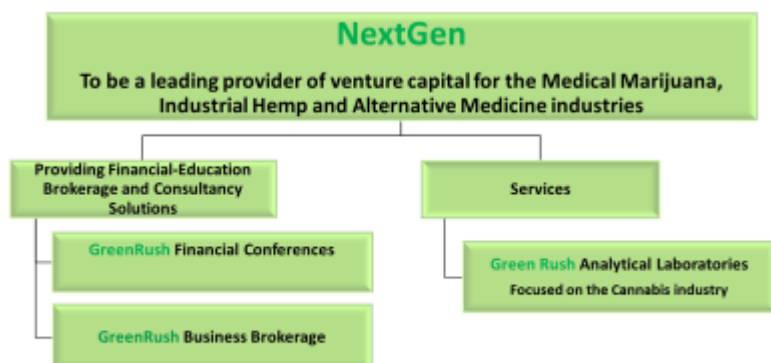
NextGen

To be a leading provider of venture capital for the Medical Marijuana, Industrial Hemp and Alternative Medicine industries

Providing Financial-Education Brokerage and Consultancy Solutions

GreenRush Financial Conferences

GreenRush Business Brokerage

Services

Green Rush Analytical Laboratories
Focused on the Cannabis industry